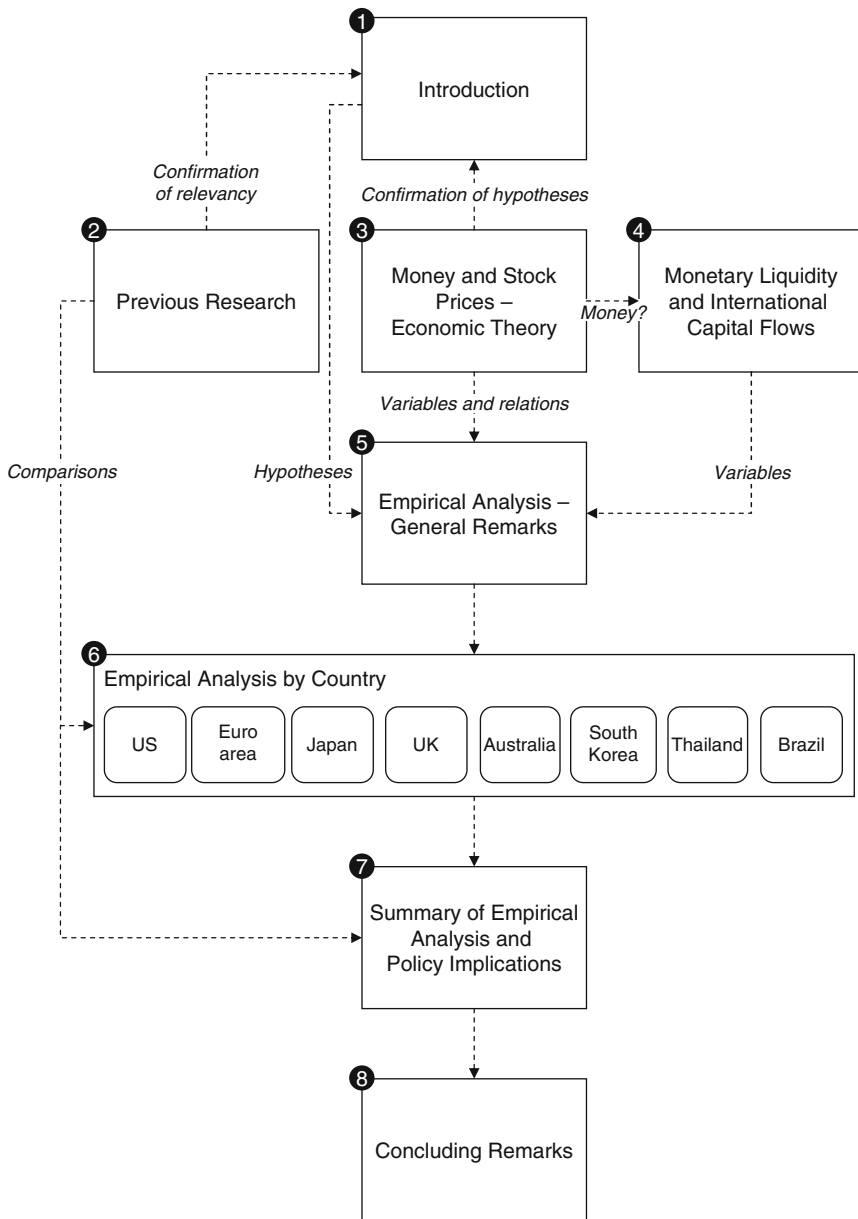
1
Introduction

Confirmation of relevancy

Confirmation of hypotheses

2
Previous Research

3
Money and Stock Prices – Economic Theory

Money?

4
Monetary Liquidity and International Capital Flows

Variables and relations

Comparisons

Hypotheses

5
Empirical Analysis – General Remarks

Variables

6
Empirical Analysis by Country

US

Euro area

Japan

UK

Australia

South Korea

Thailand

Brazil

7
Summary of Empirical Analysis and Policy Implications

8
Concluding Remarks